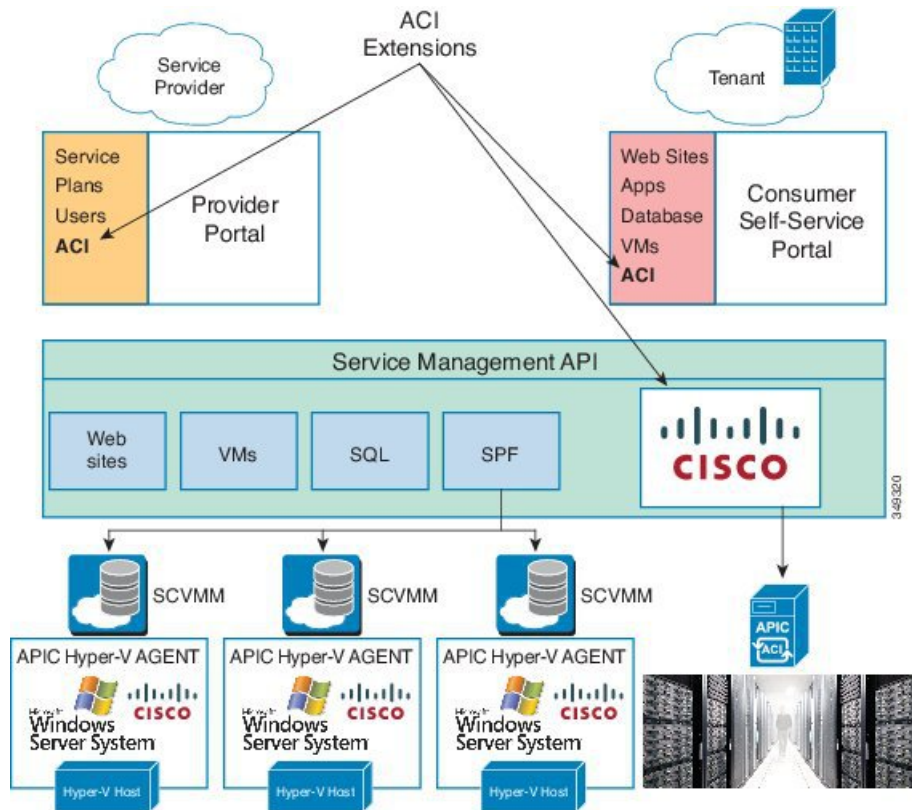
ACI Extensions

Service Provider

Tenant

Service
Plans
Users
ACI

Provider Portal

Web Sites
Apps
Database
VMs
ACI

Consumer Self-Service Portal

Service Management API

Web sites

VMs

SQL

SPF

CISCO

349320

SCVMM

SCVMM

SCVMM

APIC Hyper-V AGENT

Windows Server System

CISCO

Hyper-V Host

APIC Hyper-V AGENT

Windows Server System

CISCO

Hyper-V Host

APIC Hyper-V AGENT

Windows Server System

CISCO

Hyper-V Host

APIC

ACI